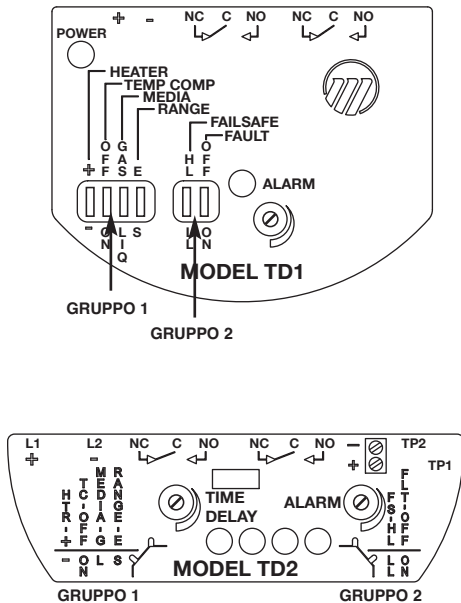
POWER
+ −
NC C NO
NC C NO
HEATER
TEMP COMP
MEDIA
RANGE
FAILSAFE
FAULT
+ OFF GAS E
H L OFF
ALARM
− ON LIQ S
L ON
MODEL TD1
GRUPPO 1
GRUPPO 2

L1 +
L2 −
NC C NO
NC C NO
− +
TP2
TP1
HTR-+
TC-OFF
MEDIA-G
RANGE-E
TIME DELAY
ALARM
FS-HL
FLT-OFF
− ON L S
L ON
MODEL TD2
GRUPPO 1
GRUPPO 2